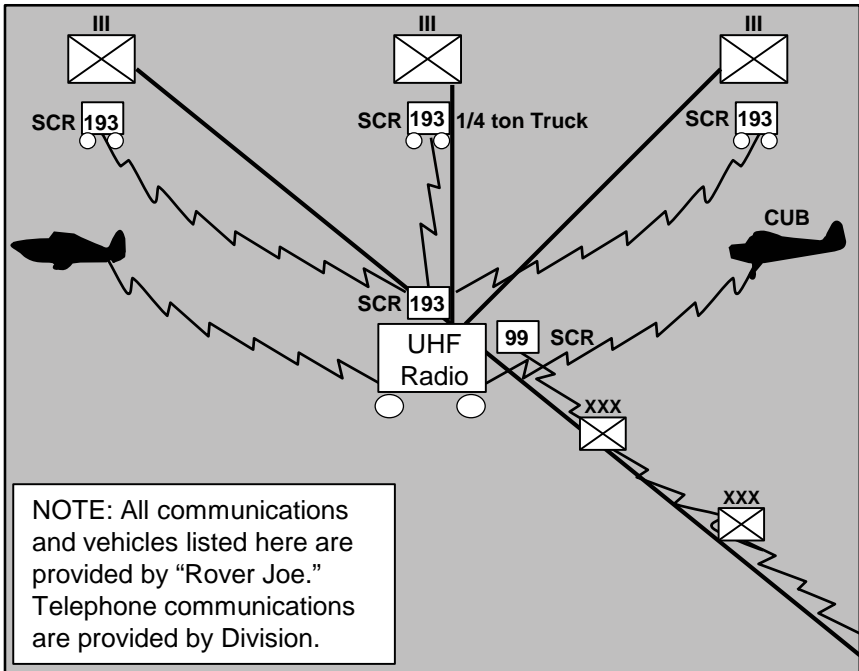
III

III

III

SCR 193

SCR 193 1/4 ton Truck

SCR 193

CUB

SCR 193

UHF Radio

99 SCR

XXX

XXX

NOTE: All communications and vehicles listed here are provided by "Rover Joe." Telephone communications are provided by Division.